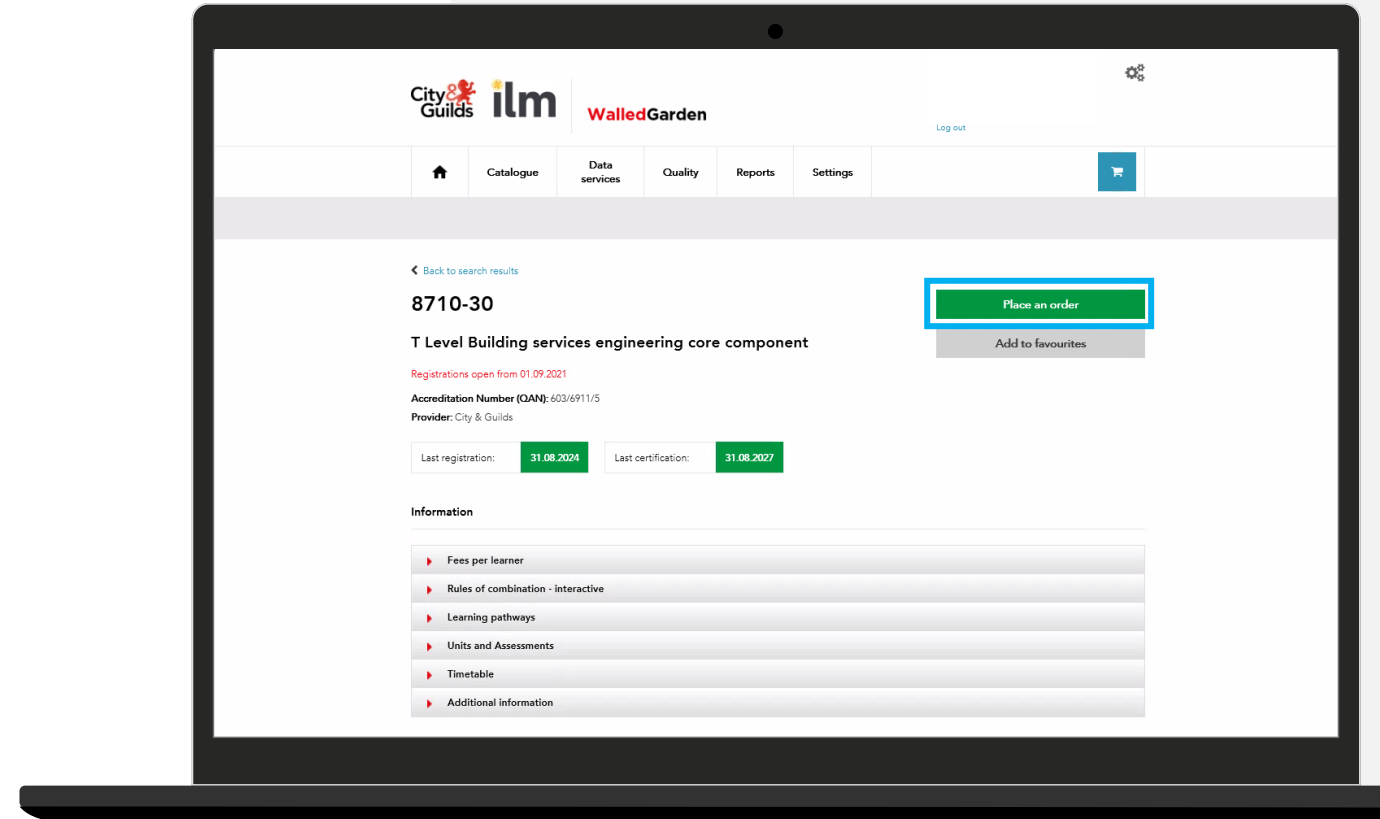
City & Guilds ilm WalledGarden

Log out

Catalogue
Data services
Quality
Reports
Settings

Back to search results

8710-30

Place an order

T Level Building services engineering core component

Add to favourites

Registrations open from 01.09.2021

Accreditation Number (QAN): 603/6911/5
Provider: City & Guilds

Last registration: 31.08.2024
Last certification: 31.08.2027

Information

Fees per learner
Rules of combination - interactive
Learning pathways
Units and Assessments
Timetable
Additional information